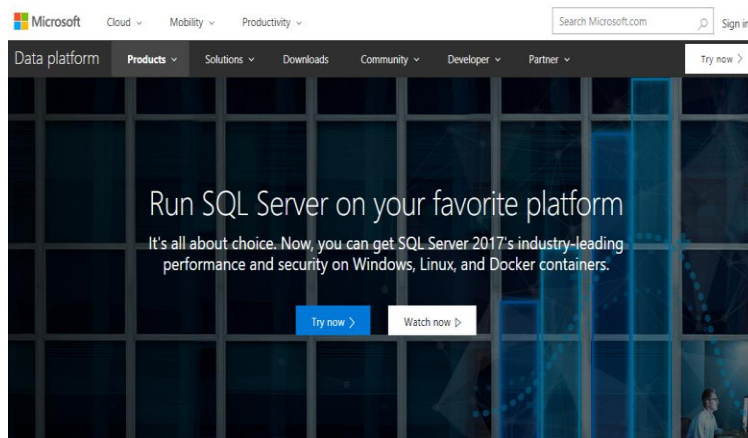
Microsoft Cloud ⌄ Mobility ⌄ Productivity ⌄

Search Microsoft.com

Sign in

Data platform Products ⌄ Solutions ⌄ Downloads Community ⌄ Developer ⌄ Partner ⌄

Try now 〉

Run SQL Server on your favorite platform

It's all about choice. Now, you can get SQL Server 2017's industry-leading performance and security on Windows, Linux, and Docker containers.

Try now 〉

Watch now ▷